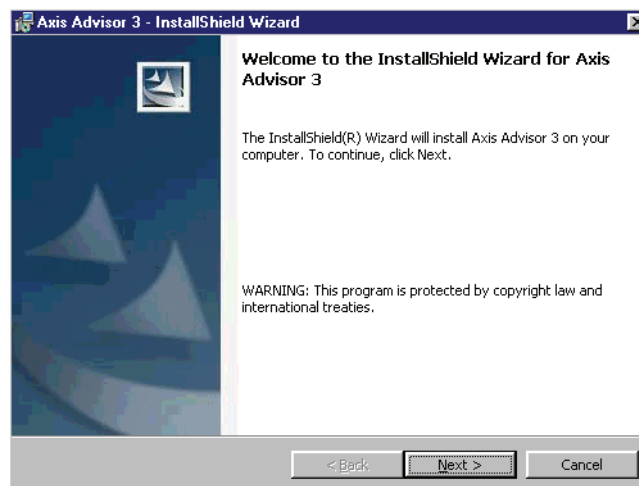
Axis Advisor 3 - InstallShield Wizard

Welcome to the InstallShield Wizard for Axis Advisor 3

The InstallShield(R) Wizard will install Axis Advisor 3 on your computer. To continue, click Next.

WARNING: This program is protected by copyright law and international treaties.

< Back

Next >

Cancel